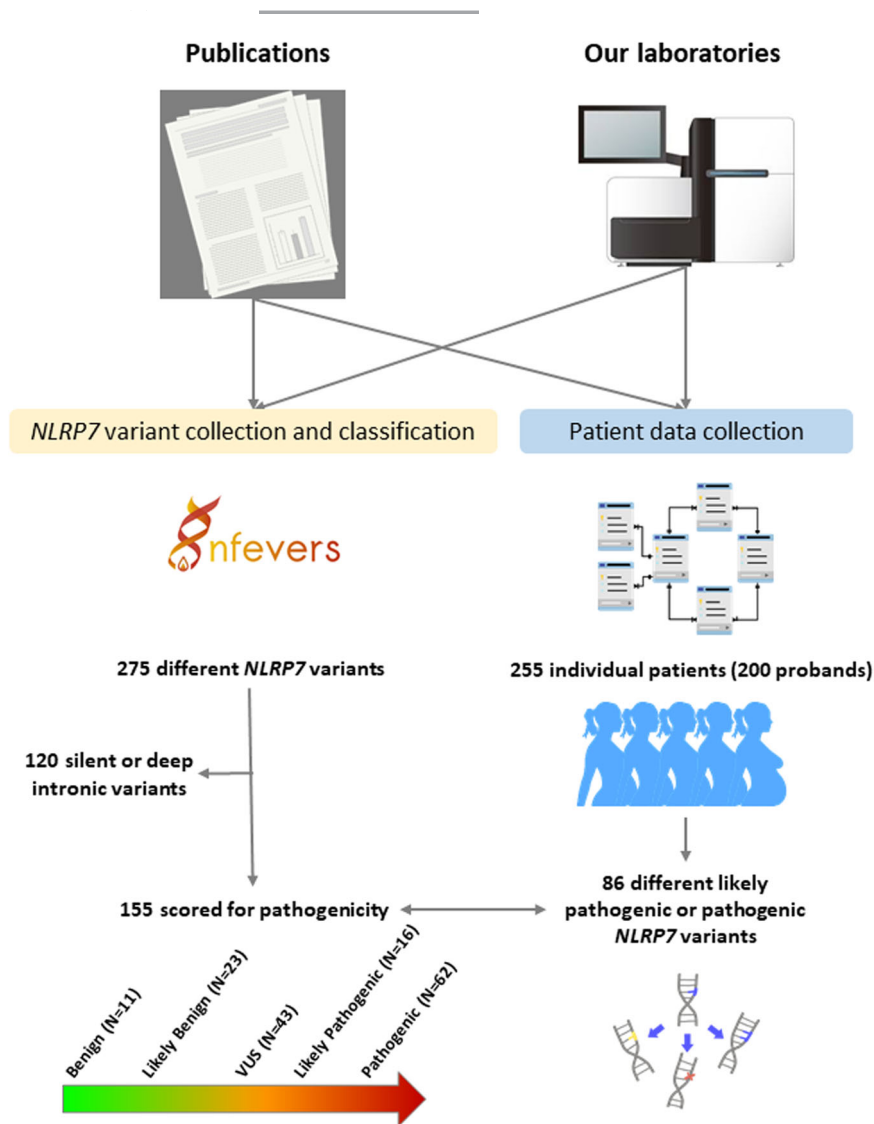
Publications

Our laboratories

NLRP7 variant collection and classification

Patient data collection

Infevers

275 different NLRP7 variants

255 individual patients (200 probands)

120 silent or deep intronic variants

155 scored for pathogenicity

86 different likely pathogenic or pathogenic NLRP7 variants

Benign (N=11)

Likely Benign (N=23)

VUS (N=43)

Likely Pathogenic (N=16)

Pathogenic (N=62)